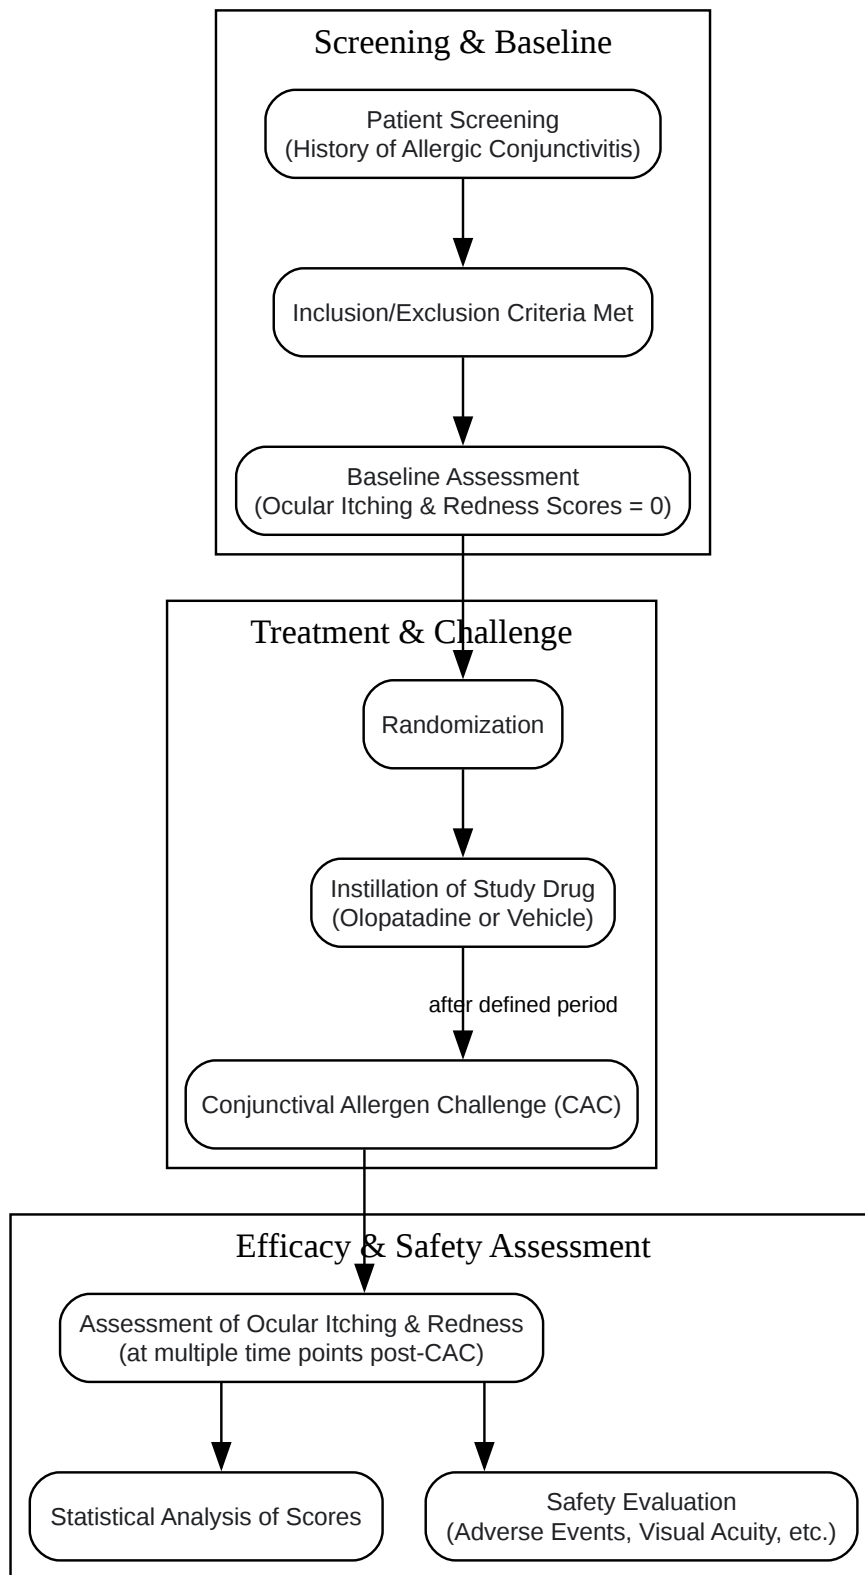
Screening & Baseline

Patient Screening
(History of Allergic Conjunctivitis)

Inclusion/Exclusion Criteria Met

Baseline Assessment
(Ocular Itching & Redness Scores = 0)

Treatment & Challenge

Randomization

Instillation of Study Drug
(Olopatadine or Vehicle)

after defined period

Conjunctival Allergen Challenge (CAC)

Efficacy & Safety Assessment

Assessment of Ocular Itching & Redness
(at multiple time points post-CAC)

Statistical Analysis of Scores

Safety Evaluation
(Adverse Events, Visual Acuity, etc.)